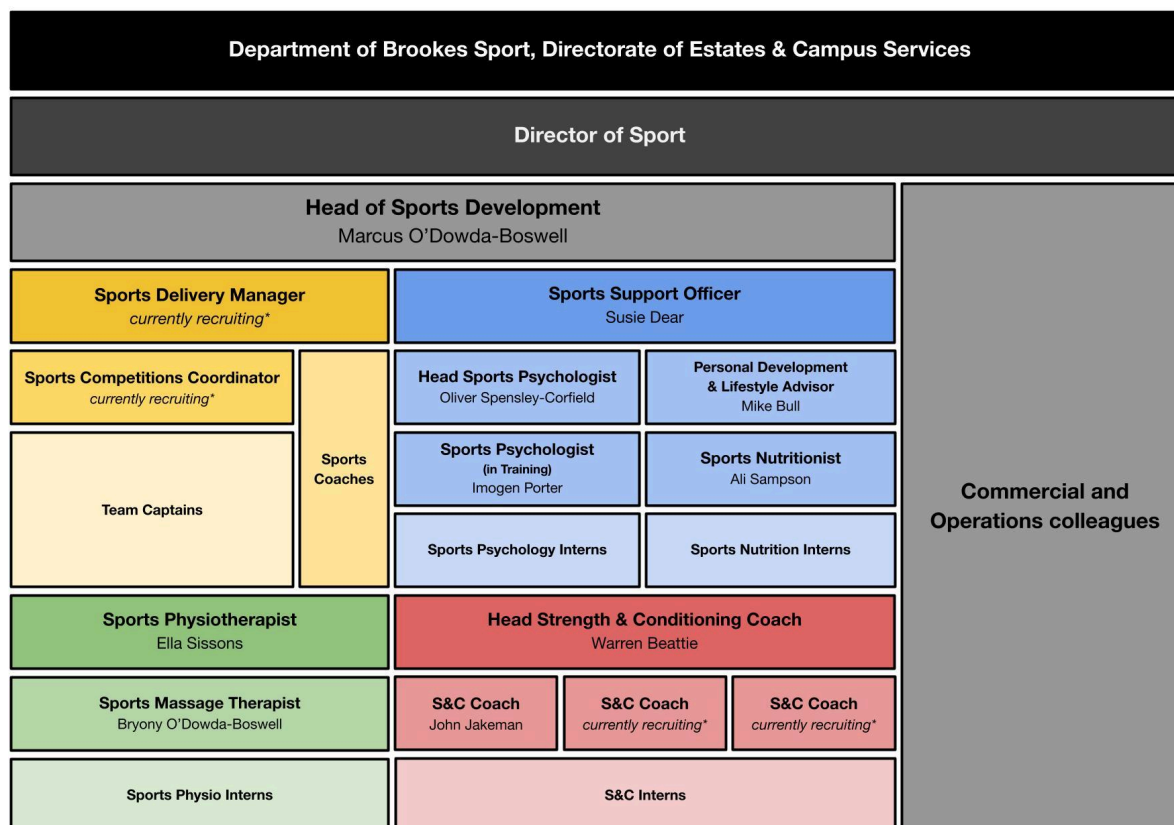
Department of Brookes Sport, Directorate of Estates & Campus Services

Director of Sport

Head of Sports Development
Marcus O'Dowda-Boswell

Sports Delivery Manager
currently recruiting*

Sports Support Officer
Susie Dear

Sports Competitions Coordinator
currently recruiting*

Sports Coaches

Team Captains

Head Sports Psychologist
Oliver Spensley-Corfield

Personal Development & Lifestyle Advisor
Mike Bull

Sports Psychologist
(in Training)
Imogen Porter

Sports Nutritionist
Ali Sampson

Sports Psychology Interns

Sports Nutrition Interns

Commercial and Operations colleagues

Sports Physiotherapist
Ella Sissons

Head Strength & Conditioning Coach
Warren Beattie

Sports Massage Therapist
Bryony O'Dowda-Boswell

S&C Coach
John Jakeman

S&C Coach
currently recruiting*

S&C Coach
currently recruiting*

Sports Physio Interns

S&C Interns